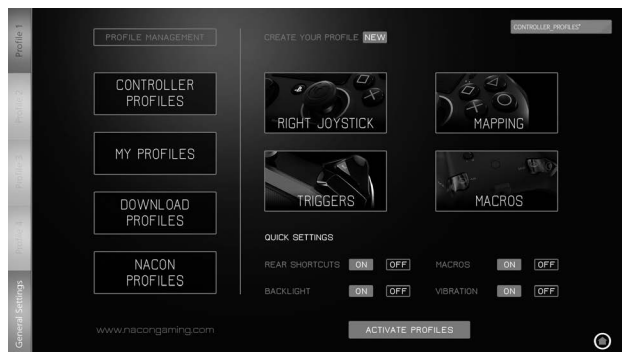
Profile 1
Profile 2
Profile 3
Profile 4
General Settings

PROFILE MANAGEMENT

CONTROLLER PROFILES

MY PROFILES

DOWNLOAD PROFILES

NACON PROFILES

www.nacongaming.com

CREATE YOUR PROFILE NEW

CONTROLLER_PROFILES*

RIGHT JOYSTICK

MAPPING

TRIGGERS

MACROS

QUICK SETTINGS

REAR SHORTCUTS ON OFF

MACROS ON OFF

BACKLIGHT ON OFF

VIBRATION ON OFF

ACTIVATE PROFILES